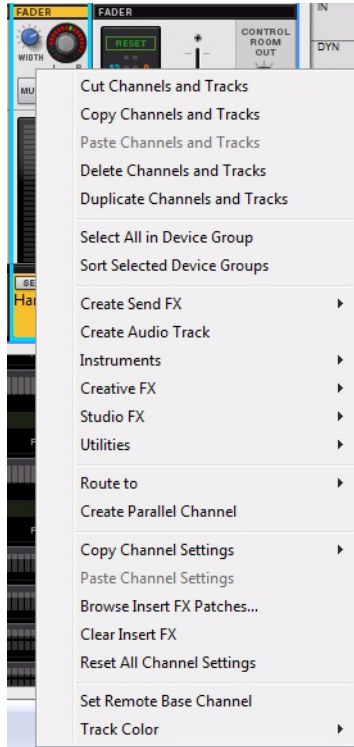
FADER
WIDTH
MU
FADER
RESET
CONTROL ROOM OUT
IN
DYN
SE
Ha

Cut Channels and Tracks
Copy Channels and Tracks
Paste Channels and Tracks
Delete Channels and Tracks
Duplicate Channels and Tracks

Select All in Device Group
Sort Selected Device Groups

Create Send FX
Create Audio Track
Instruments
Creative FX
Studio FX
Utilities

Route to
Create Parallel Channel

Copy Channel Settings
Paste Channel Settings
Browse Insert FX Patches...
Clear Insert FX
Reset All Channel Settings

Set Remote Base Channel
Track Color